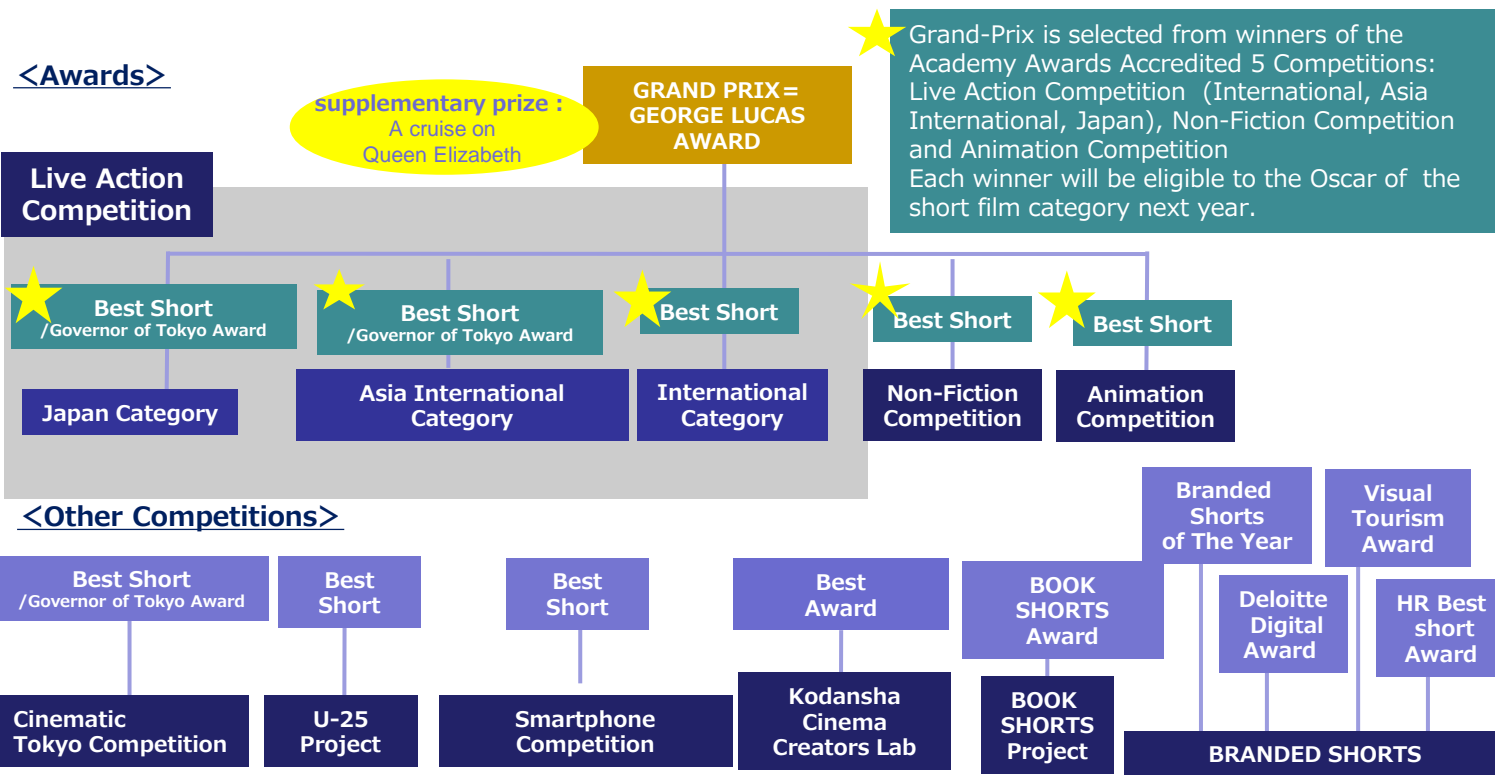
＜Awards＞

supplementary prize :
A cruise on
Queen Elizabeth

GRAND PRIX＝
GEORGE LUCAS
AWARD

Grand-Prix is selected from winners of the Academy Awards Accredited 5 Competitions: Live Action Competition (International, Asia International, Japan), Non-Fiction Competition and Animation Competition
Each winner will be eligible to the Oscar of the short film category next year.

Live Action Competition

Best Short
/Governor of Tokyo Award

Japan Category

Best Short
/Governor of Tokyo Award

Asia International Category

Best Short

International Category

Best Short

Non-Fiction Competition

Best Short

Animation Competition

＜Other Competitions＞

Best Short
/Governor of Tokyo Award

Cinematic Tokyo Competition

Best Short

U-25 Project

Best Short

Smartphone Competition

Best Award

Kodansha Cinema Creators Lab

BOOK SHORTS Award

BOOK SHORTS Project

Branded Shorts of The Year

Deloitte Digital Award

Visual Tourism Award

HR Best short Award

BRANDED SHORTS